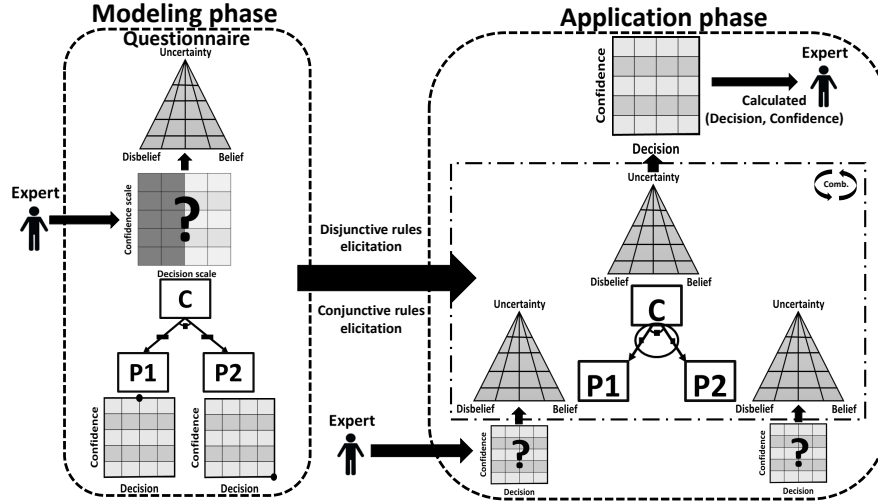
Modeling phase

Questionnaire

Uncertainty

Disbelief

Belief

Expert

Confidence scale

?

Decision scale

C

P1

P2

Confidence

Decision

Confidence

Decision

Disjunctive rules elicitation

Conjunctive rules elicitation

Application phase

Confidence

Decision

Expert

Calculated (Decision, Confidence)

Uncertainty

Comb.

Disbelief

Belief

Uncertainty

Disbelief

Belief

C

P1

P2

Uncertainty

Disbelief

Belief

Expert

Confidence

?

Decision

Confidence

?

Decision